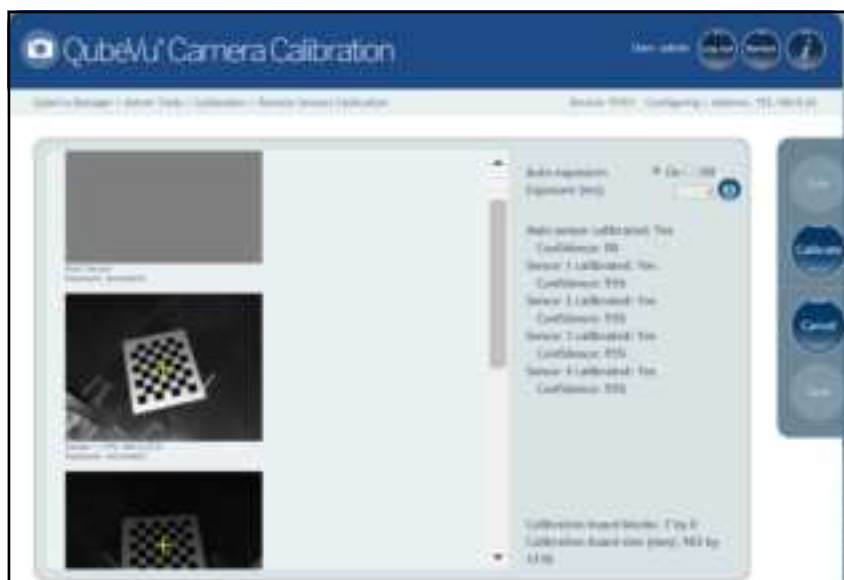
QubeVu Camera Calibration

User: admin

QubeVu Manager | Admin Tools | Calibration | Remote Sensor Calibration

Device: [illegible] Configuring | Address: 192.168.0.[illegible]

Auto exposure: On Off
Exposure (ms):

Main sensor calibrated: Yes
Confidence: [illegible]
Sensor 1 calibrated: Yes
Confidence: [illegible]
Sensor 2 calibrated: Yes
Confidence: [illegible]
Sensor 3 calibrated: Yes
Confidence: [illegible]
Sensor 4 calibrated: Yes
Confidence: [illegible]

Calibration board blocks: 7 by 9
Calibration board size (mm): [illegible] by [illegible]

Calibrate

Cancel